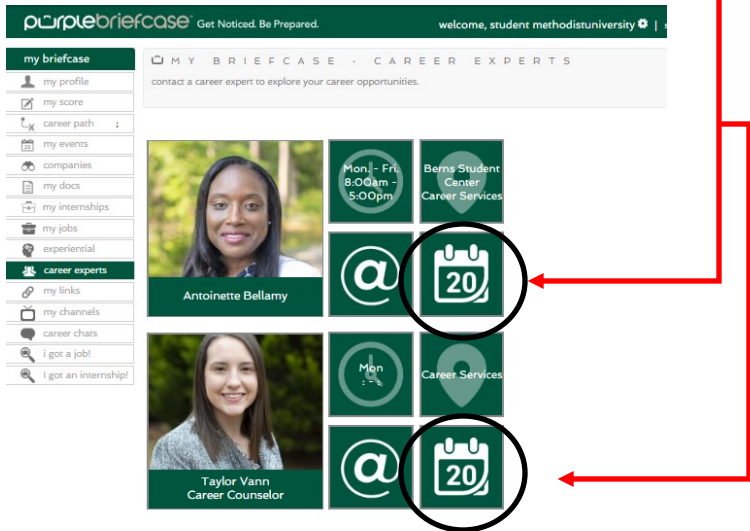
purplebriefcase Get Noticed. Be Prepared.

welcome, student methodistuniversity

my briefcase
my profile
my score
career path
my events
companies
my docs
my internships
my jobs
experiential
career experts
my links
my channels
career chats
i got a job!
I got an internship!

MY BRIEFCASE - CAREER EXPERTS
contact a career expert to explore your career opportunities.

Mon. - Fri. 8:00am - 5:00pm

Berns Student Center Career Services

@

20

Antoinette Bellamy

Mon
: - :

Career Services

@

20

Taylor Vann
Career Counselor